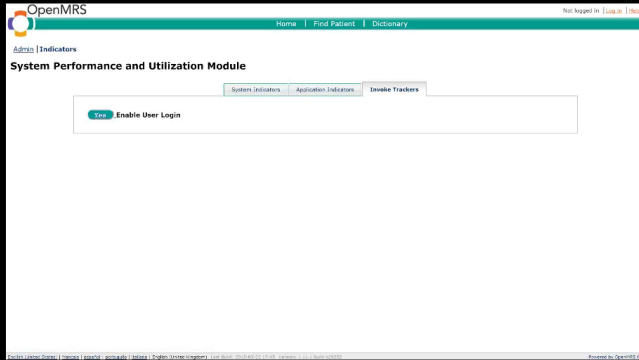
OpenMRS

Not logged in | Log in | Help

Home | Find Patient | Dictionary

Admin | Indicators

System Performance and Utilization Module

System Indicators | Application Indicators | Invoke Trackers

Yes Enable User Login

English (United States) | français | español | português | Italiano | English (United Kingdom) Last Build: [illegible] Version: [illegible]

Powered by OpenMRS